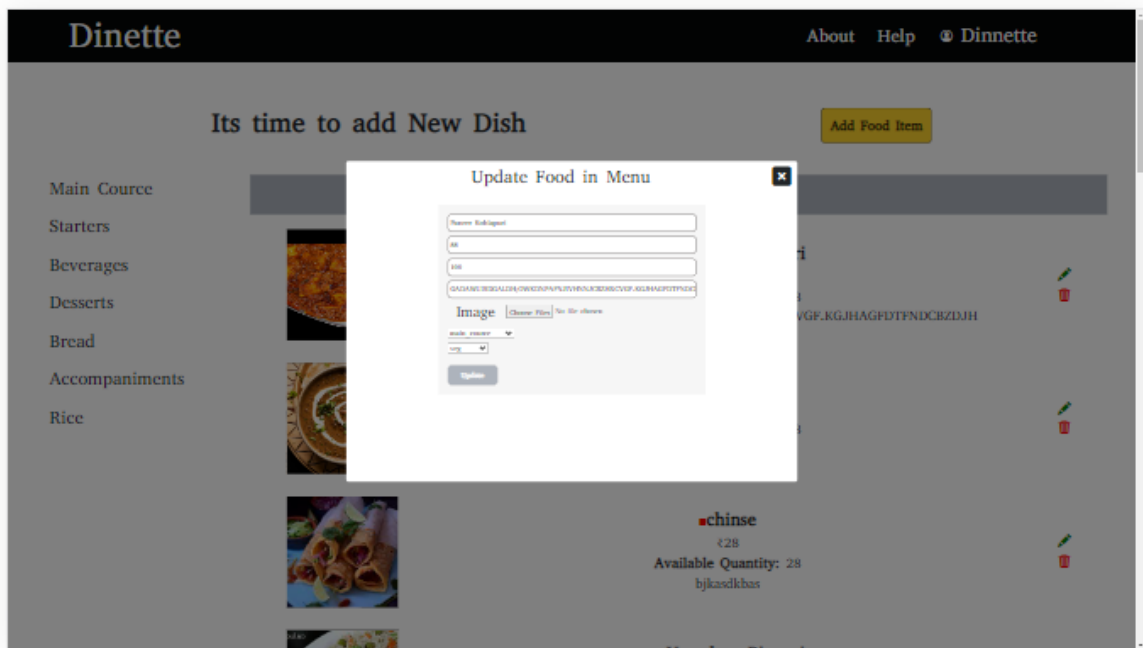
Dinette

About Help Dinnette

Its time to add New Dish

Add Food Item

Main Cource
Starters
Beverages
Desserts
Bread
Accompaniments
Rice

Update Food in Menu

Paneer Kolhapuri

46

100

GADASUBSGALDHGWADNPNPUIVHNNJKBDSBCVDF.KGJHAGFDTFNDC

Image Choose Files No file chosen

main_course

veg

Update

ri

VGF.KGJHAGFDTFNDCBZDJH

chinse
₹28
Available Quantity: 28
bjkasdkbas